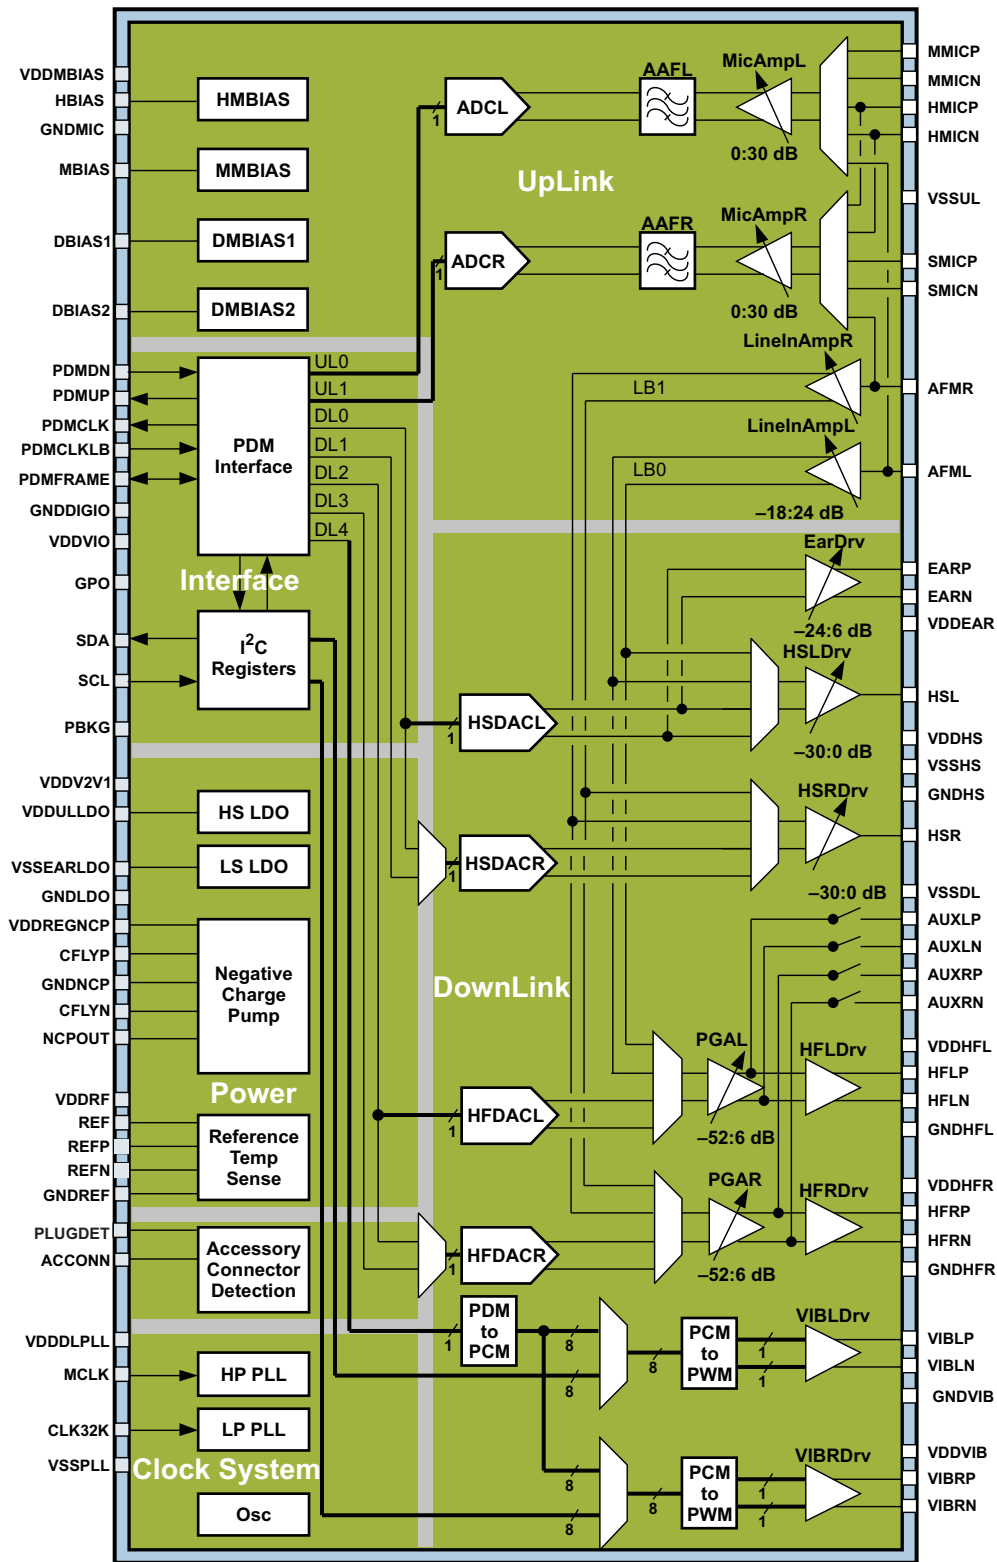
VDDMBIAS
HBIAS
GNDMIC
MBIAS
DBIAS1
DBIAS2
PDMDN
PDMUP
PDMCLK
PDMCLKLB
PDMFRAME
GNDDIGIO
VDDVIO
GPO
SDA
SCL
PBKG
VDDV2V1
VDDULLDO
VSSEARLDO
GNDLDO
VDDREGNCP
CFLYP
GNDNCP
CFLYN
NCPOUT
VDDRF
REF
REFP
REFN
GNDREF
PLUGDET
ACCONN
VDDDLPLL
MCLK
CLK32K
VSSPLL

HMBIAS
MMBIAS
DMBIAS1
DMBIAS2
PDM Interface
UL0
UL1
DL0
DL1
DL2
DL3
DL4
Interface
I$^2$C Registers
HS LDO
LS LDO
Negative Charge Pump
Power
Reference Temp Sense
Accessory Connector Detection
HP PLL
LP PLL
Clock System
Osc

ADCL
ADCR
AAFL
AAFR
MicAmpL
0:30 dB
MicAmpR
0:30 dB
UpLink
LineInAmpR
LB1
LineInAmpL
LB0
–18:24 dB
EarDrv
–24:6 dB
HSLDrv
HSDACL
–30:0 dB
HSRDrv
HSDACR
–30:0 dB
DownLink
PGAL
HFLDrv
HFDACL
–52:6 dB
PGAR
HFRDrv
HFDACR
–52:6 dB
PDM to PCM
PCM to PWM
VIBLDrv
PCM to PWM
VIBRDrv
1
8

MMICP
MMICN
HMICP
HMICN
VSSUL
SMICP
SMICN
AFMR
AFML
EARP
EARN
VDDEAR
HSL
VDDHS
VSSHS
GNDHS
HSR
VSSDL
AUXLP
AUXLN
AUXRP
AUXRN
VDDHFL
HFLP
HFLN
GNDHFL
VDDHFR
HFRP
HFRN
GNDHFR
VIBLP
VIBLN
GNDVIB
VDDVIB
VIBRP
VIBRN